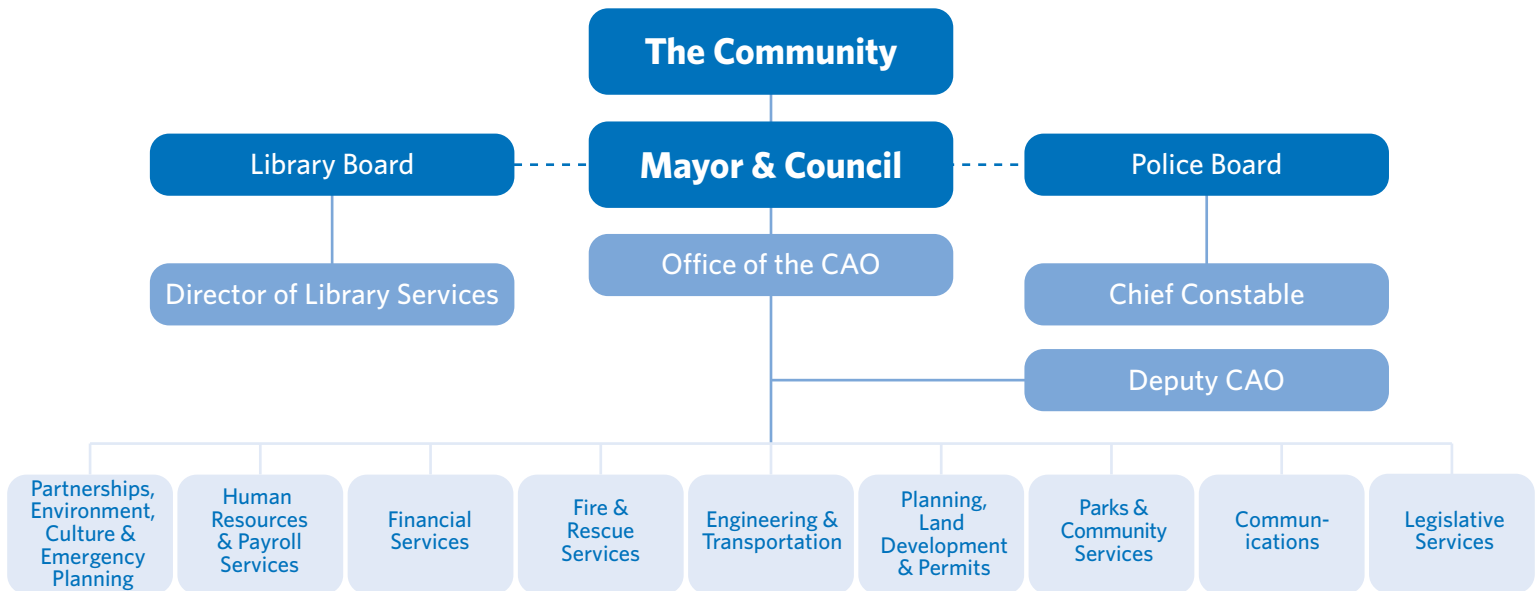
The Community

Library Board

Mayor & Council

Police Board

Director of Library Services

Office of the CAO

Chief Constable

Deputy CAO

Partnerships, Environment, Culture & Emergency Planning

Human Resources & Payroll Services

Financial Services

Fire & Rescue Services

Engineering & Transportation

Planning, Land Development & Permits

Parks & Community Services

Communications

Legislative Services